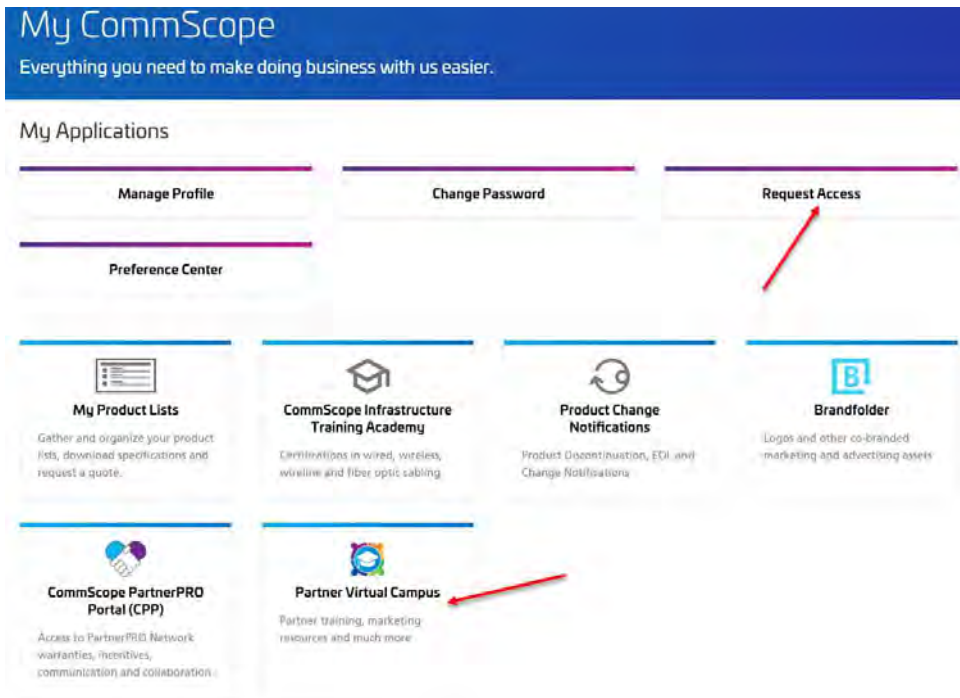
My CommScope
Everything you need to make doing business with us easier.

My Applications

Manage Profile

Change Password

Request Access

Preference Center

My Product Lists
Gather and organize your product lists, download specifications and request a quote.

CommScope Infrastructure Training Academy
Certifications in wired, wireless, wireline and fiber optic cabling

Product Change Notifications
Product Discontinuation, EOL and Change Notifications

Brandfolder
Logos and other co-branded marketing and advertising assets

CommScope PartnerPRO Portal (CPP)
Access to PartnerPRO Network warranties, incentives, communication and collaboration

Partner Virtual Campus
Partner training, marketing resources and much more